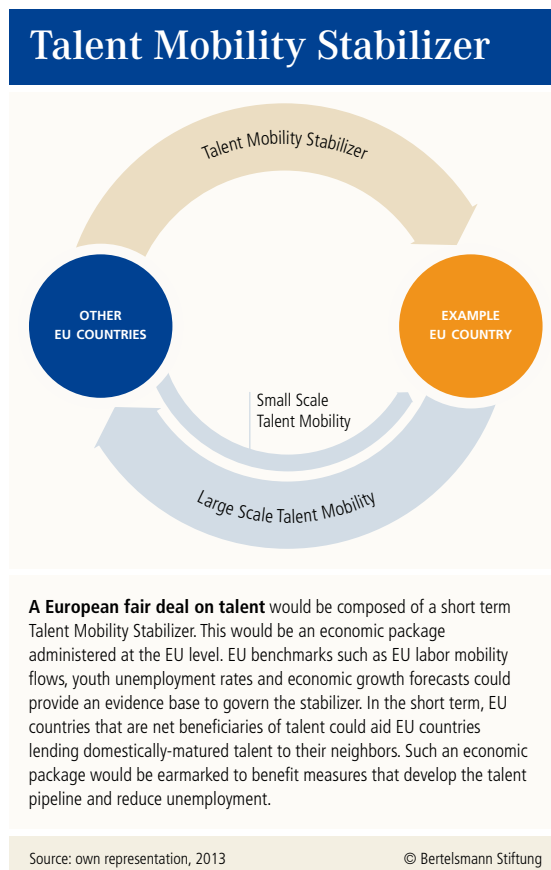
Talent Mobility Stabilizer

Talent Mobility Stabilizer

OTHER EU COUNTRIES

EXAMPLE EU COUNTRY

Small Scale Talent Mobility

Large Scale Talent Mobility

**A European fair deal on talent** would be composed of a short term Talent Mobility Stabilizer. This would be an economic package administered at the EU level. EU benchmarks such as EU labor mobility flows, youth unemployment rates and economic growth forecasts could provide an evidence base to govern the stabilizer. In the short term, EU countries that are net beneficiaries of talent could aid EU countries lending domestically-matured talent to their neighbors. Such an economic package would be earmarked to benefit measures that develop the talent pipeline and reduce unemployment.

Source: own representation, 2013

© Bertelsmann Stiftung